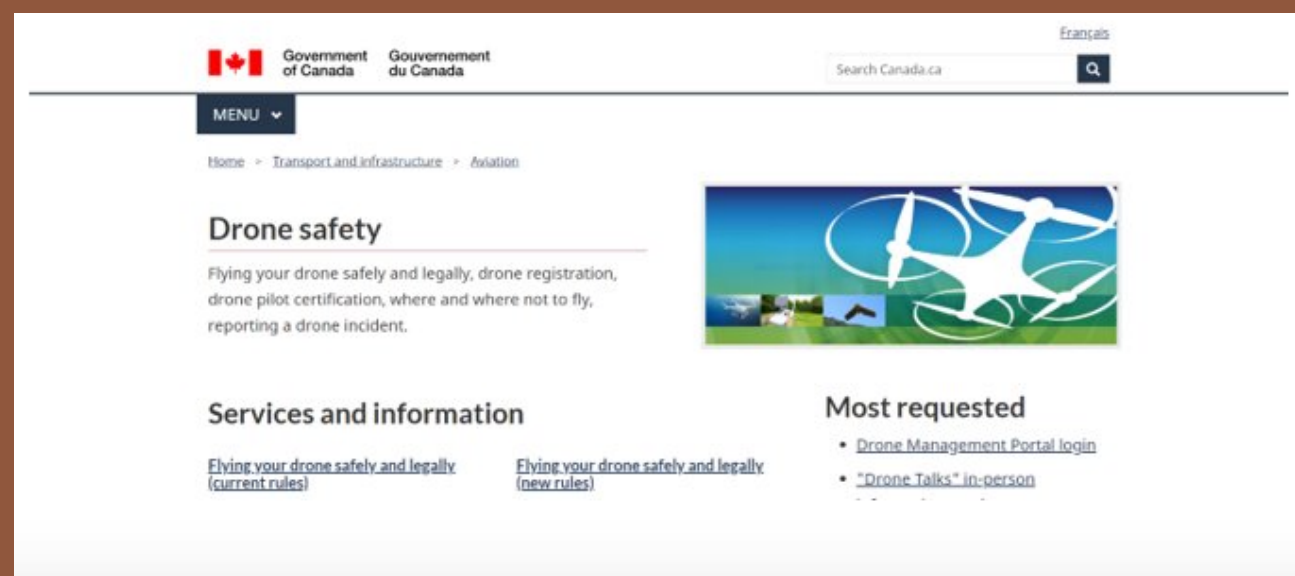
Français

Government of Canada Gouvernement du Canada

Search Canada.ca

MENU

Home > Transport and infrastructure > Aviation

Drone safety

Flying your drone safely and legally, drone registration, drone pilot certification, where and where not to fly, reporting a drone incident.

Services and information

Flying your drone safely and legally (current rules)

Flying your drone safely and legally (new rules)

Most requested

- Drone Management Portal login
- "Drone Talks" in-person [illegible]